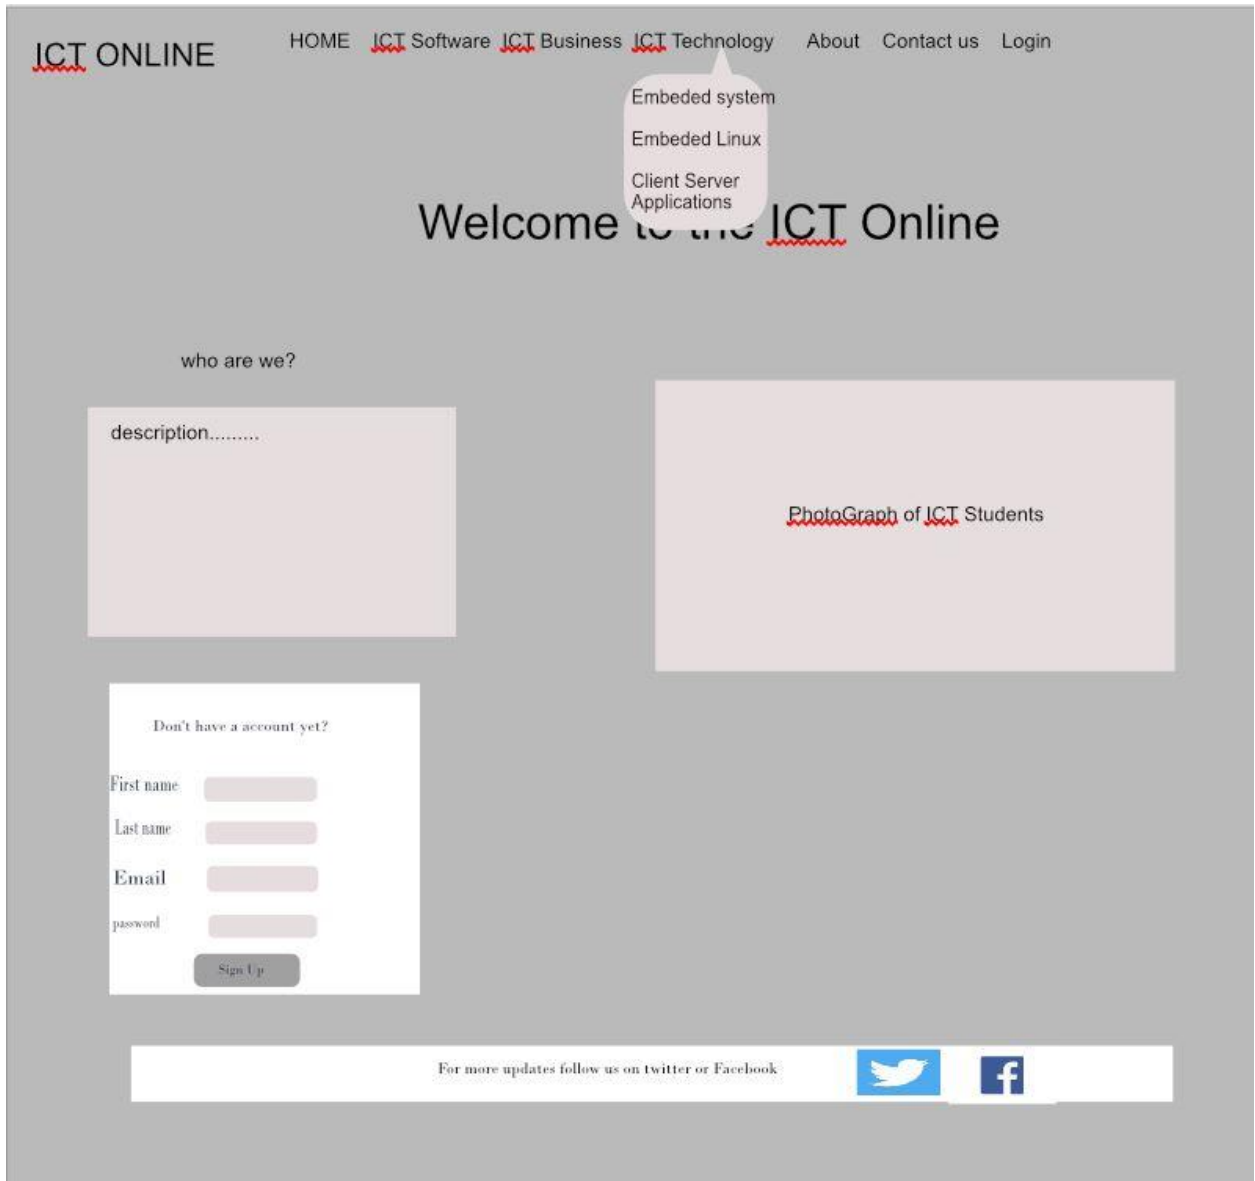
ICT ONLINE

HOME ICT Software ICT Business ICT Technology About Contact us Login

Embeded system

Embeded Linux

Client Server Applications

Welcome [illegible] ICT Online

who are we?

description.........

PhotoGraph of ICT Students

Don't have a account yet?

First name

Last name

Email

password

Sign Up

For more updates follow us on twitter or Facebook